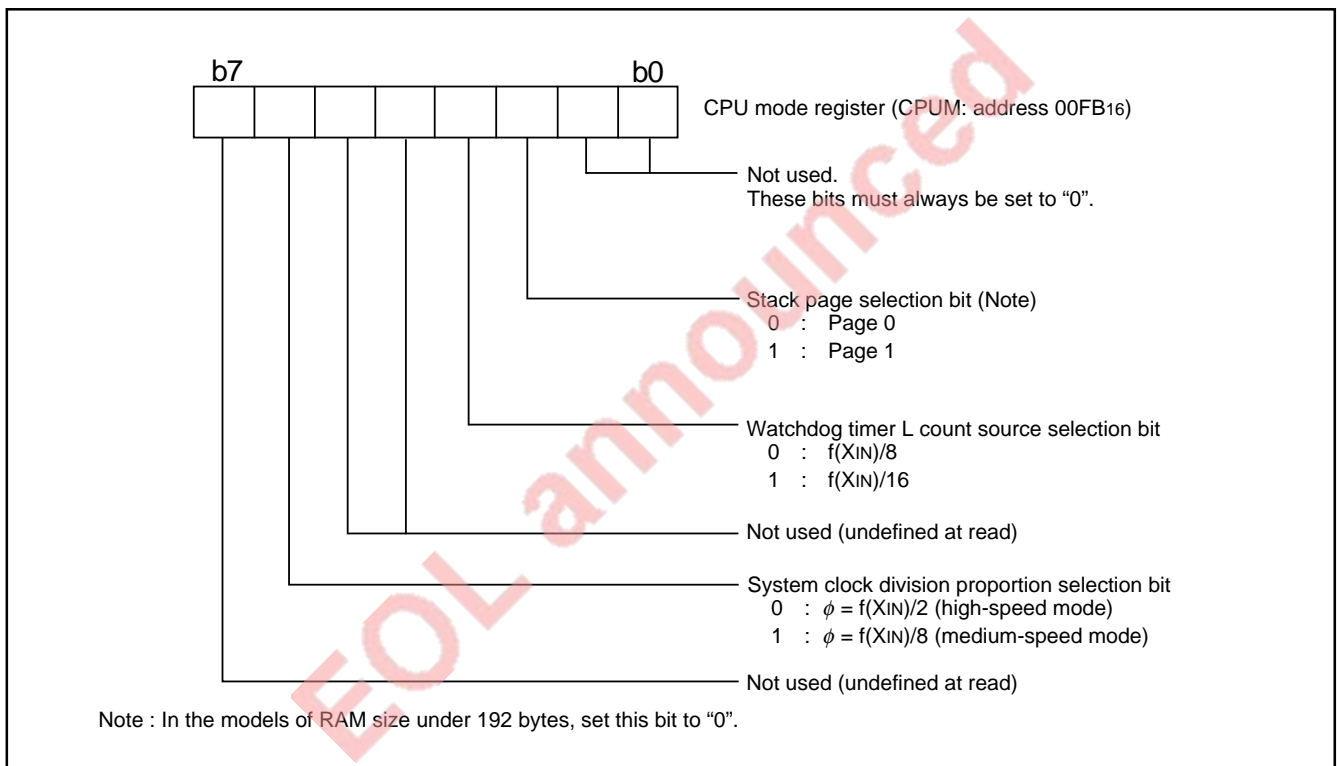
b7

b0

CPU mode register (CPUM: address $00FB_{16}$)

Not used.
These bits must always be set to “0”.

Stack page selection bit (Note)
0 : Page 0
1 : Page 1

Watchdog timer L count source selection bit
0 : $f(X_{IN})/8$
1 : $f(X_{IN})/16$

Not used (undefined at read)

System clock division proportion selection bit
0 : $\phi = f(X_{IN})/2$ (high-speed mode)
1 : $\phi = f(X_{IN})/8$ (medium-speed mode)

Not used (undefined at read)

Note : In the models of RAM size under 192 bytes, set this bit to “0”.

EOL announced